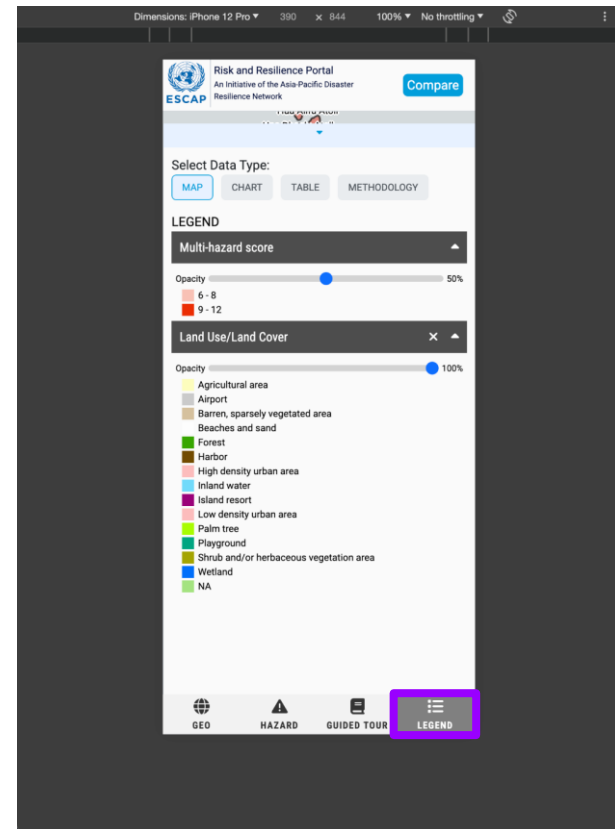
Dimensions: iPhone 12 Pro ▾ 390 × 844 100% ▾ No throttling ▾

ESCAP

Risk and Resilience Portal
An Initiative of the Asia-Pacific Disaster Resilience Network

Compare

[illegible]

Select Data Type:

MAP CHART TABLE METHODOLOGY

LEGEND

Multi-hazard score

Opacity 50%

6 - 8
9 - 12

Land Use/Land Cover

Opacity 100%

Agricultural area
Airport
Barren, sparsely vegetated area
Beaches and sand
Forest
Harbor
High density urban area
Inland water
Island resort
Low density urban area
Palm tree
Playground
Shrub and/or herbaceous vegetation area
Wetland
NA

GEO HAZARD GUIDED TOUR LEGEND